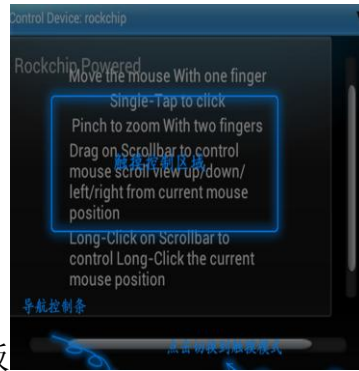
Control Device: rockchip

Rockchip Powered

Move the mouse With one finger

Single-Tap to click

Pinch to zoom With two fingers

Drag on Scrollbar to control mouse scroll view up/down/ left/right from current mouse position

触摸控制区域

Long-Click on Scrollbar to control Long-Click the current mouse position

导航控制条

点击切换到触摸模式

板